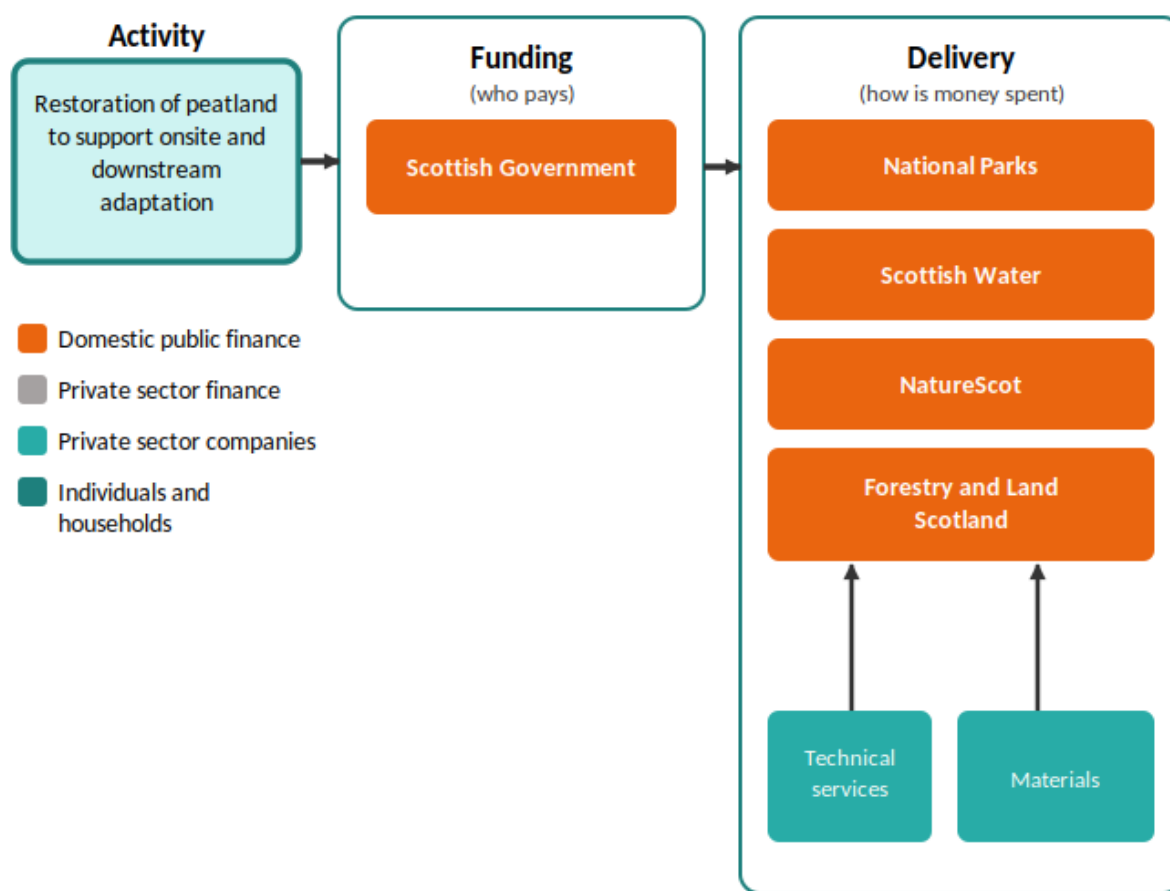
Activity

Restoration of peatland to support onsite and downstream adaptation

Funding
(who pays)

Scottish Government

Delivery
(how is money spent)

National Parks

Scottish Water

NatureScot

Forestry and Land Scotland

Technical services

Materials

Domestic public finance
Private sector finance
Private sector companies
Individuals and households